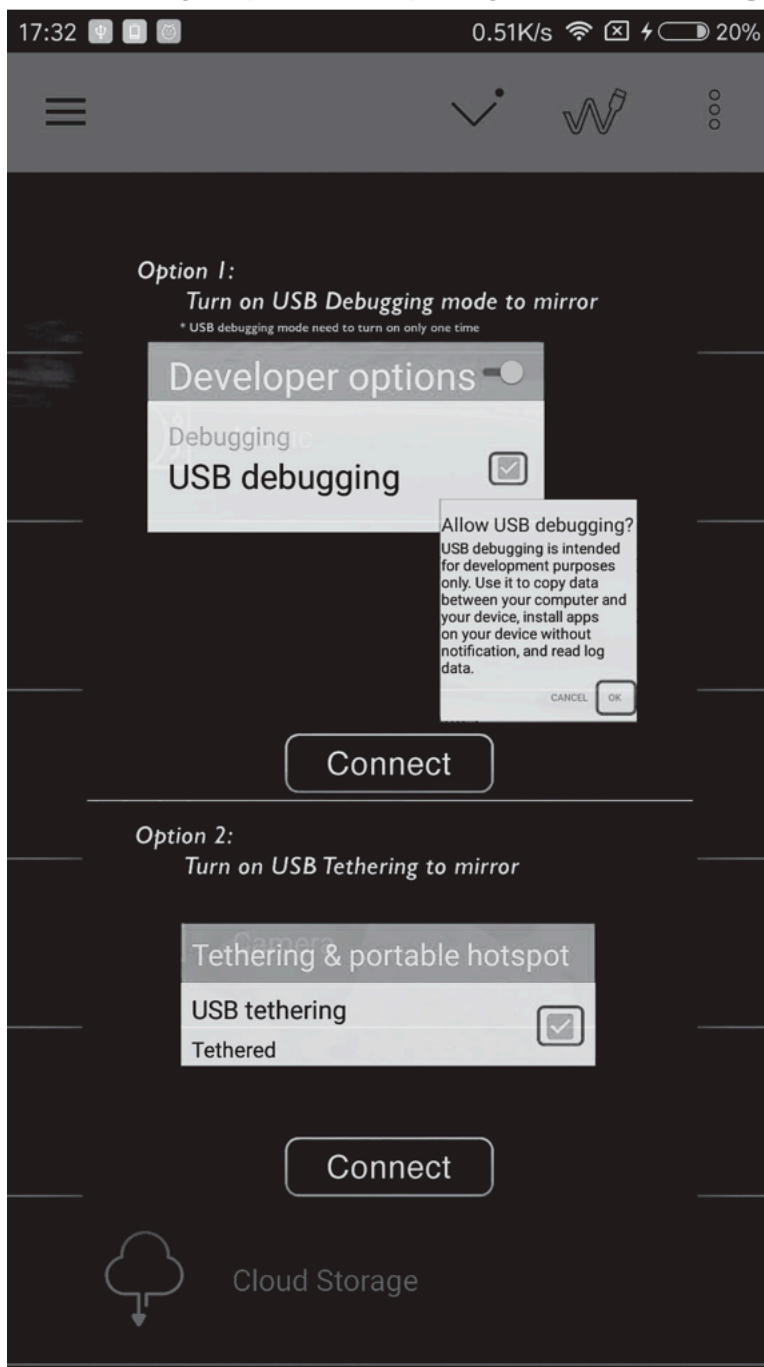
17:32 0.51K/s 20%

Option 1:
Turn on USB Debugging mode to mirror
* USB debugging mode need to turn on only one time

Developer options
Debugging
USB debugging

Allow USB debugging?
USB debugging is intended for development purposes only. Use it to copy data between your computer and your device, install apps on your device without notification, and read log data.
CANCEL OK

Connect

Option 2:
Turn on USB Tethering to mirror

Tethering & portable hotspot
USB tethering
Tethered

Connect

Cloud Storage